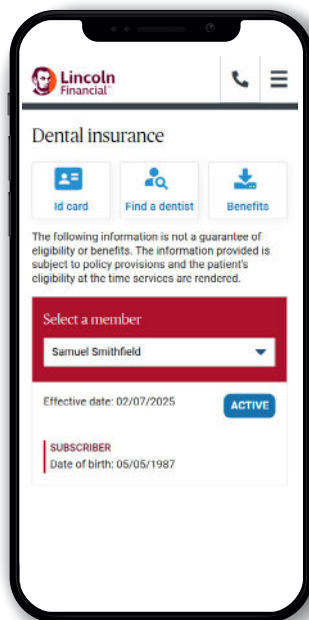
Lincoln Financial

Dental insurance

Id card

Find a dentist

Benefits

The following information is not a guarantee of eligibility or benefits. The information provided is subject to policy provisions and the patient's eligibility at the time services are rendered.

Select a member

Samuel Smithfield

Effective date: 02/07/2025

ACTIVE

SUBSCRIBER
Date of birth: 05/05/1987